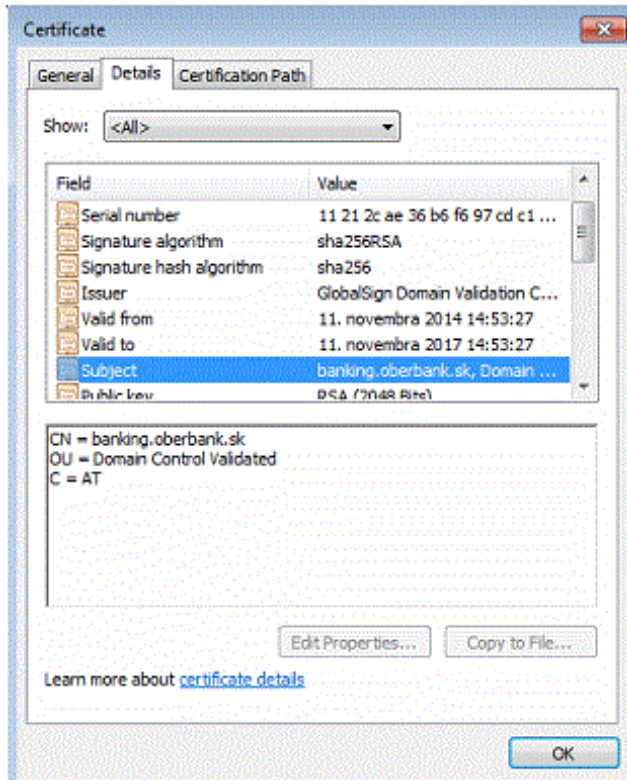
Certificate

General | Details | Certification Path

Show: <All>

| Field | Value |
|---|---|
| Serial number | 11 21 2c ae 36 b6 f6 97 cd c1 ... |
| Signature algorithm | sha256RSA |
| Signature hash algorithm | sha256 |
| Issuer | GlobalSign Domain Validation C... |
| Valid from | 11. novembra 2014 14:53:27 |
| Valid to | 11. novembra 2017 14:53:27 |
| Subject | banking.oberbank.sk, Domain ... |
| Public key | RSA (2048 Bits) |

CN = banking.oberbank.sk
OU = Domain Control Validated
C = AT

Edit Properties... | Copy to File...

Learn more about certificate details

OK